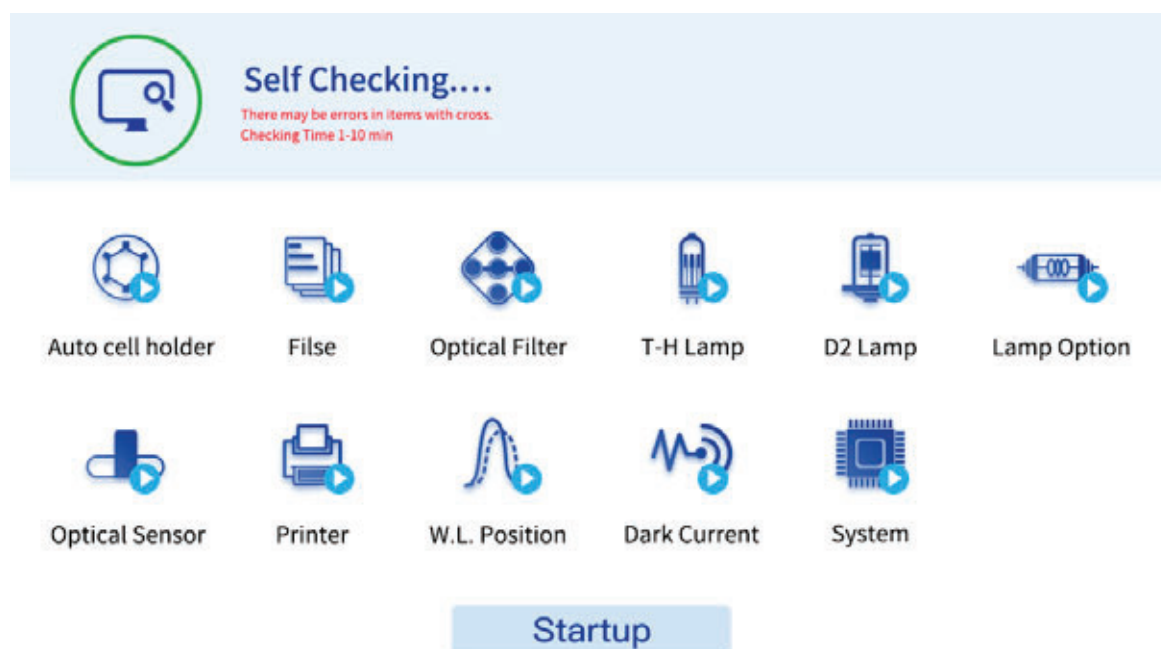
Self Checking....
There may be errors in items with cross.
Checking Time 1-10 min

Auto cell holder
Filse
Optical Filter
T-H Lamp
D2 Lamp
Lamp Option
Optical Sensor
Printer
W.L. Position
Dark Current
System

Startup